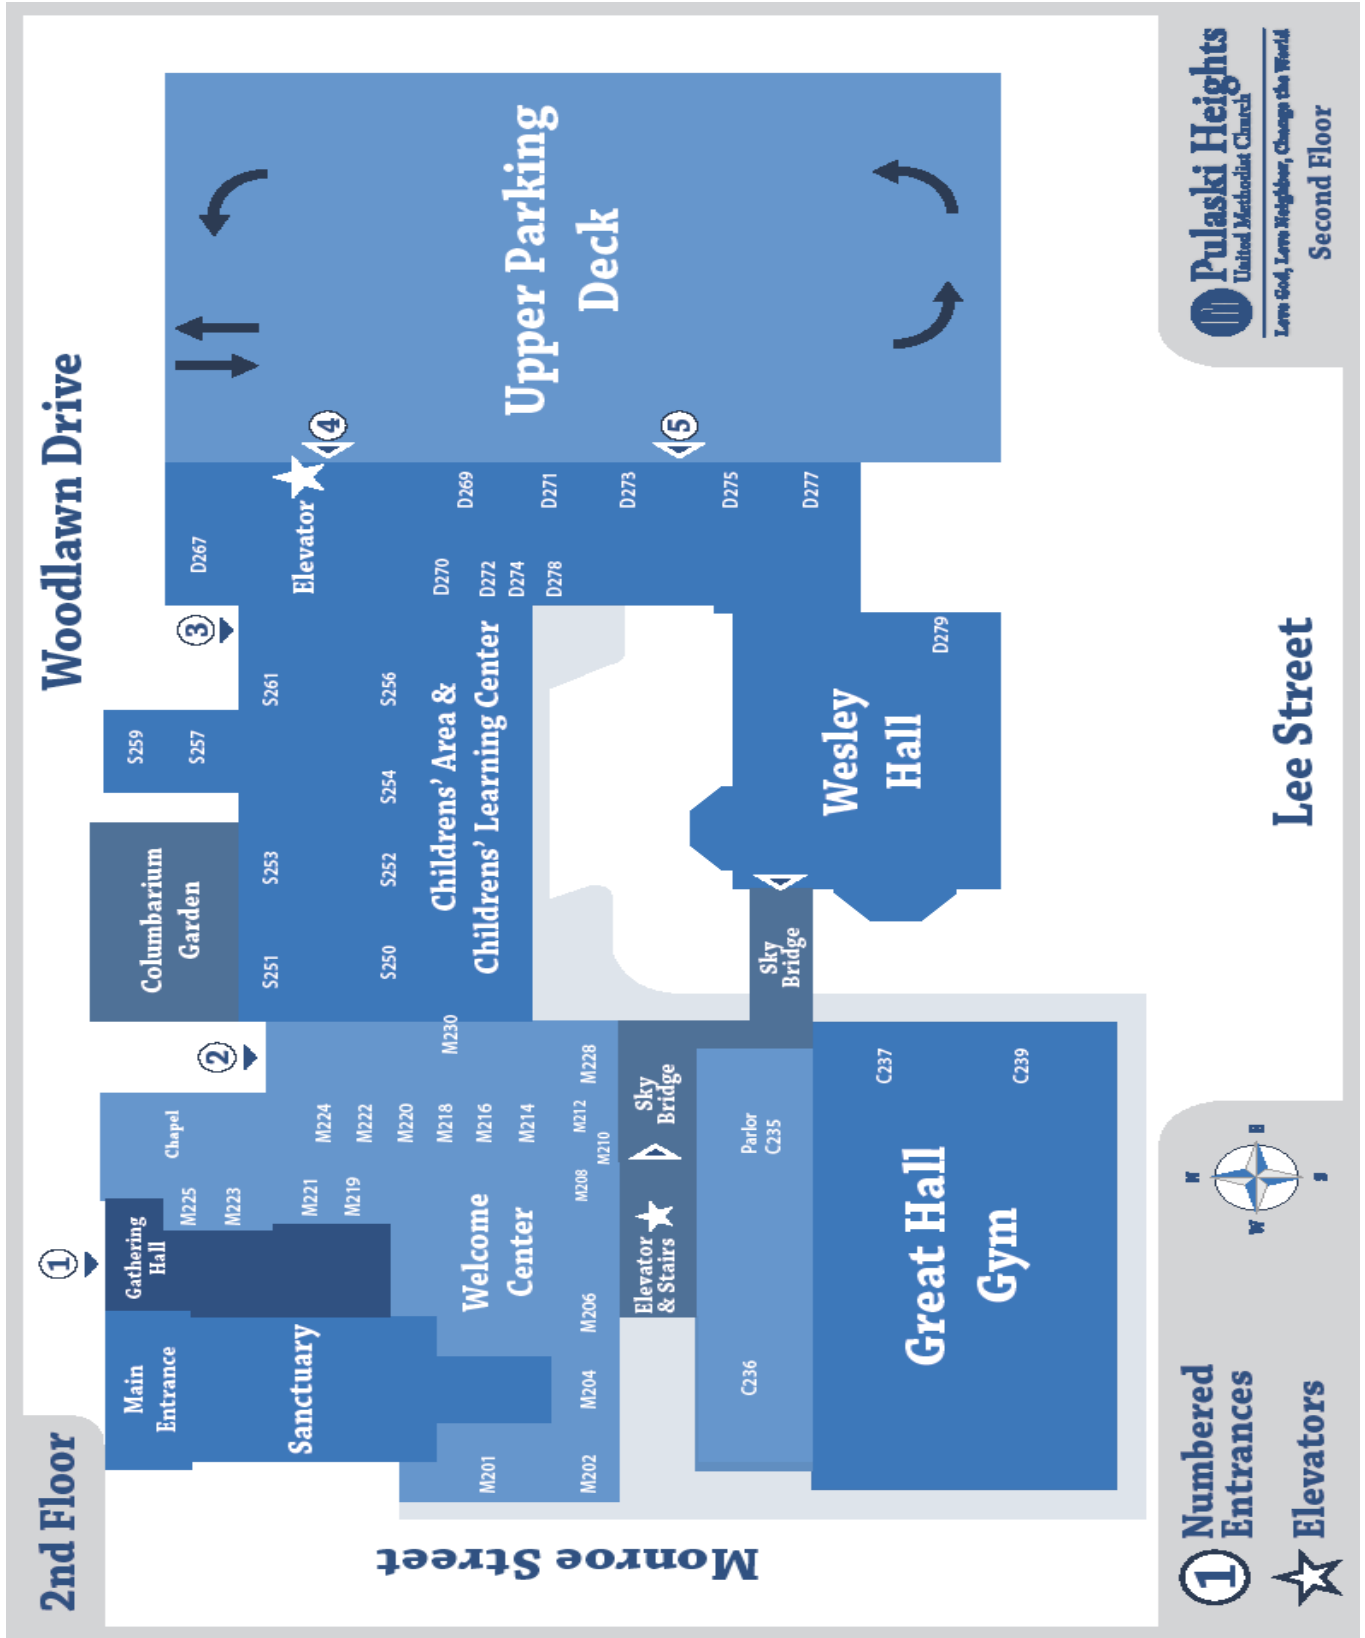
2nd Floor

Woodlawn Drive

Pulaski Heights
United Methodist Church
Love God, Love Neighbor, Change the World
Second Floor

Upper Parking Deck

Elevator
4
5
D267
D269
D270
D271
D272
D273
D274
D275
D277
D278
D279

3
S261
S256
S259
S257
S254
S253
S252
S251
S250

Children's Area &
Children's Learning Center

Columbarium Garden

Wesley Hall

Sky Bridge

Lee Street

2
M230
M228
Chapel
M225
M224
M223
M222
M221
M220
M219
M218
M216
M214
M212
M210
M208
M206
M204
M202
M201

Sky Bridge
Elevator & Stairs

Parlor C235
C236
C237
C239

Great Hall Gym

1
Gathering Hall
Main Entrance
Sanctuary
Welcome Center

Monroe Street

N
E
S
W

1 Numbered Entrances
Elevators